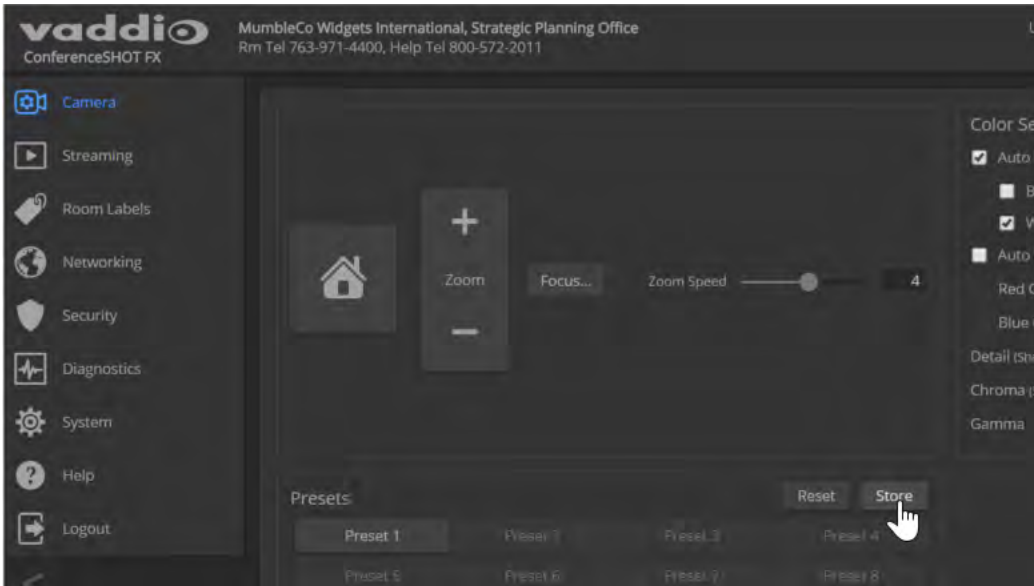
vaddio
ConferenceSHOT FX

MumbleCo Widgets International, Strategic Planning Office
Rm Tel 763-971-4400, Help Tel 800-572-2011

Camera
Streaming
Room Labels
Networking
Security
Diagnostics
System
Help
Logout

+
Zoom
−
Focus...
Zoom Speed
4

Color Se
Auto
B
W
Auto
Red
Blue
Detail (Sh
Chroma
Gamma

Presets
Reset
Store
Preset 1
Preset 2
Preset 3
Preset 4
Preset 5
Preset 6
Preset 7
Preset 8